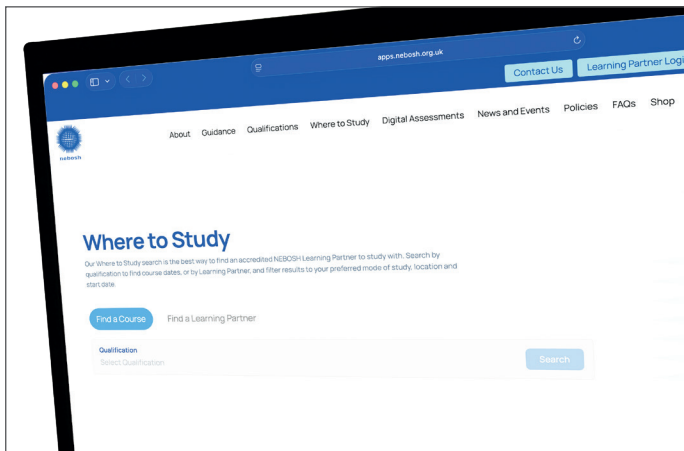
apps.nebosh.org.uk

Contact Us

Learning Partner Logi

nebosh

About Guidance Qualifications Where to Study Digital Assessments News and Events Policies FAQs Shop

Where to Study

Our Where to Study search is the best way to find an accredited NEBOSH Learning Partner to study with. Search by qualification to find course dates, or by Learning Partner, and filter results to your preferred mode of study, location and start date.

Find a Course

Find a Learning Partner

Qualification

Select Qualification

Search